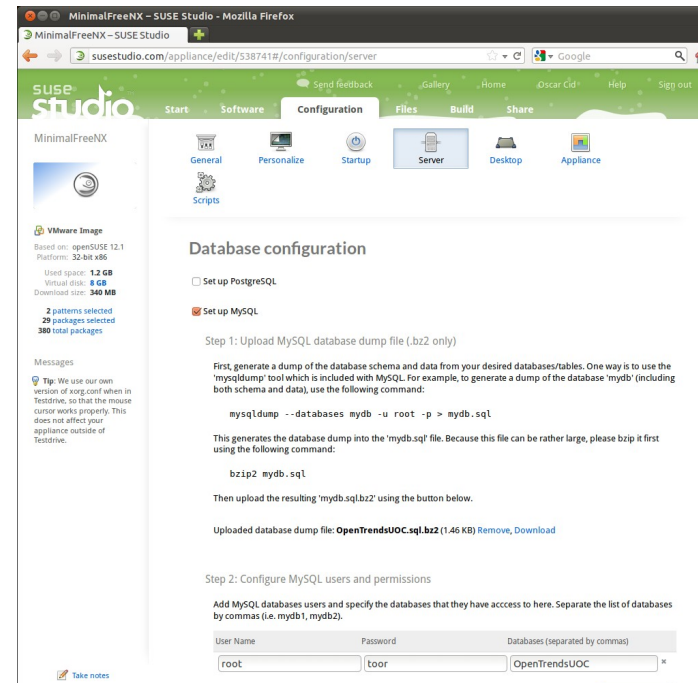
MinimalFreeNX – SUSE Studio - Mozilla Firefox

MinimalFreeNX – SUSE Studio

susestudio.com/appliance/edit/538741#/configuration/server

Google

suse studio

Send feedback Gallery Home Oscar Cid Help Sign out

Start Software Configuration Files Build Share

MinimalFreeNX

VMware Image

Based on: openSUSE 12.1
Platform: 32-bit x86

Used space: 1.2 GB
Virtual disk: 8 GB
Download size: 340 MB

2 patterns selected
29 packages selected
380 total packages

Messages

Tip: We use our own version of xorg.conf when in Testdrive, so that the mouse cursor works properly. This does not affect your appliance outside of Testdrive.

Take notes

General Personalize Startup Server Desktop Appliance

Scripts

Database configuration

Set up PostgreSQL

Set up MySQL

Step 1: Upload MySQL database dump file (.bz2 only)

First, generate a dump of the database schema and data from your desired databases/tables. One way is to use the 'mysqldump' tool which is included with MySQL. For example, to generate a dump of the database 'mydb' (including both schema and data), use the following command:

mysqldump --databases mydb -u root -p > mydb.sql

This generates the database dump into the 'mydb.sql' file. Because this file can be rather large, please bzip it first using the following command:

bzip2 mydb.sql

Then upload the resulting 'mydb.sql.bz2' using the button below.

Uploaded database dump file: OpenTrendsUOC.sql.bz2 (1.46 KB) Remove, Download

Step 2: Configure MySQL users and permissions

Add MySQL databases users and specify the databases that they have acccess to here. Separate the list of databases by commas (i.e. mydb1, mydb2).

| User Name | Password | Databases (separated by commas) |
|---|---|---|
| root | toor | OpenTrendsUOC |